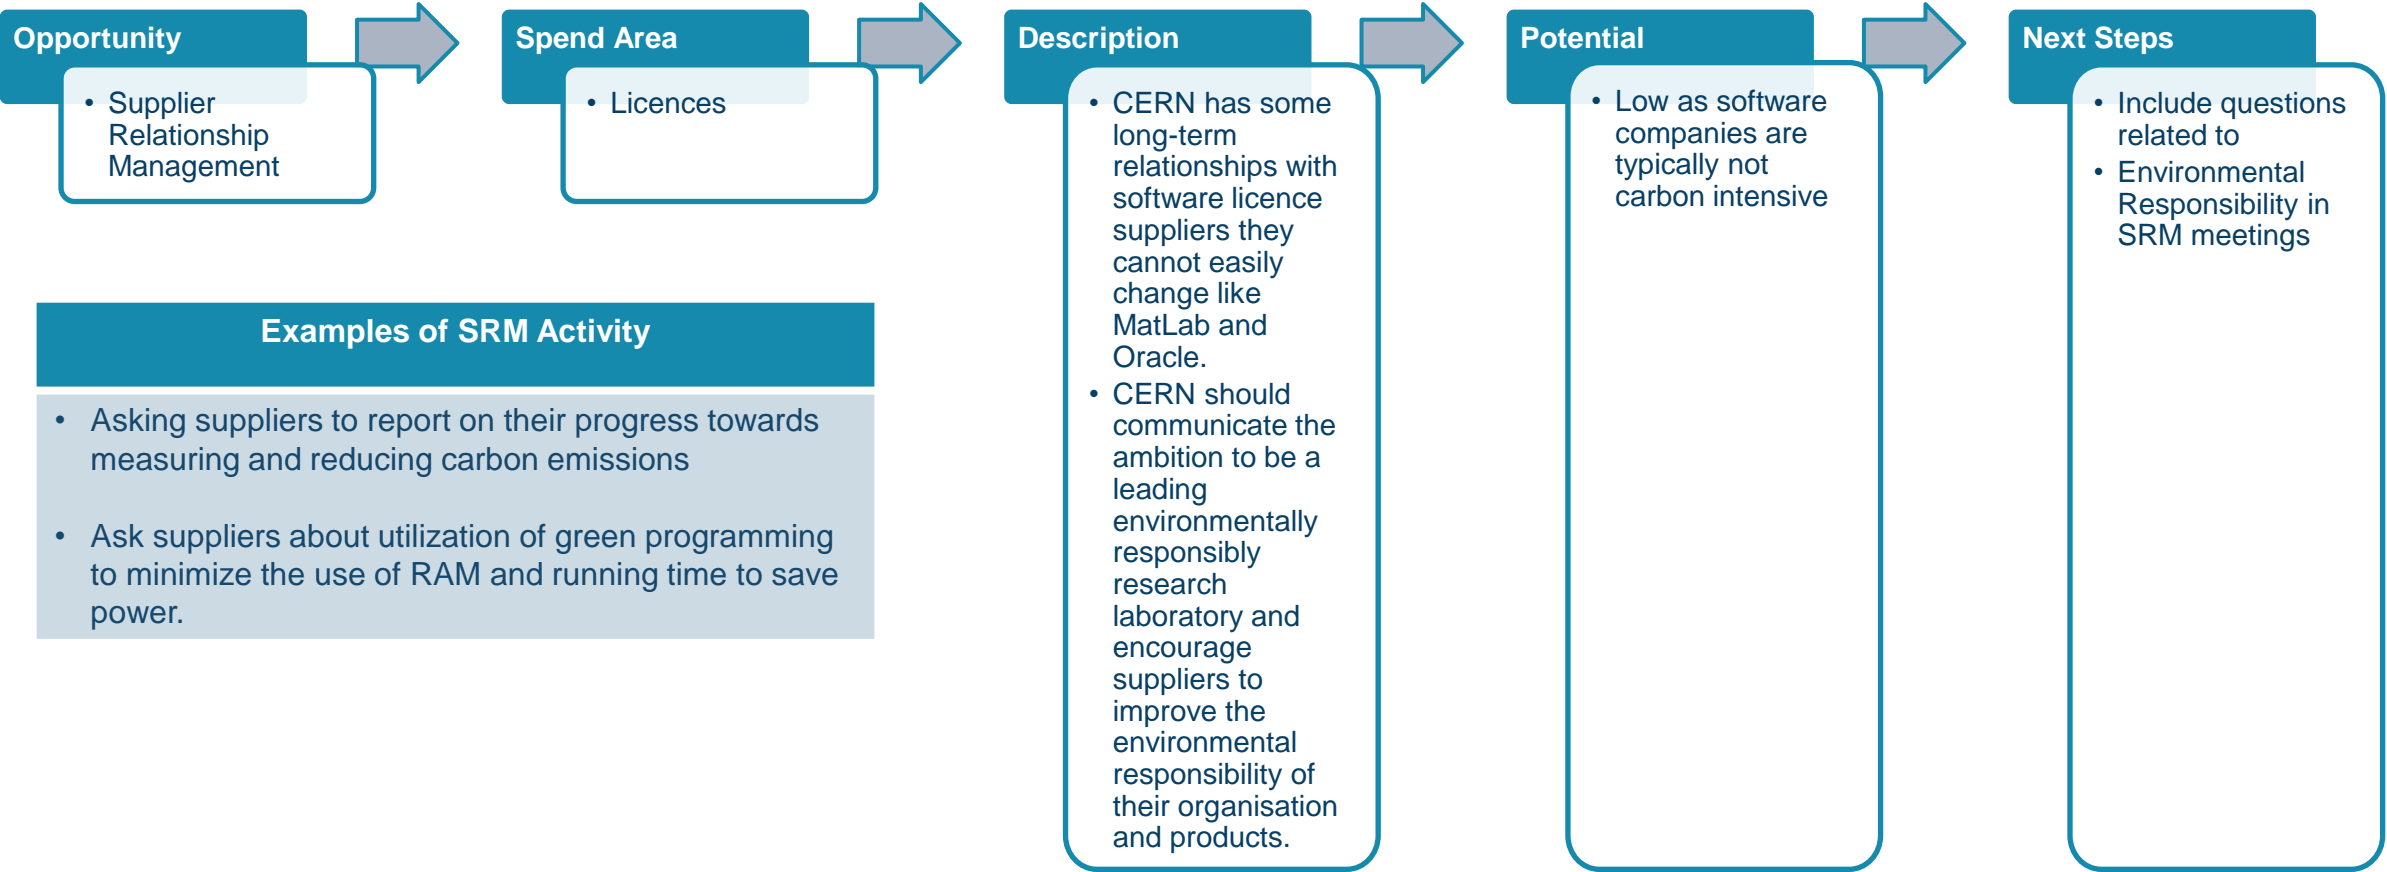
Opportunity

• Supplier Relationship Management

Spend Area

• Licences

Description

• CERN has some long-term relationships with software licence suppliers they cannot easily change like MatLab and Oracle.
• CERN should communicate the ambition to be a leading environmentally responsibly research laboratory and encourage suppliers to improve the environmental responsibility of their organisation and products.

Potential

• Low as software companies are typically not carbon intensive

Next Steps

• Include questions related to
• Environmental Responsibility in SRM meetings

Examples of SRM Activity

• Asking suppliers to report on their progress towards measuring and reducing carbon emissions

• Ask suppliers about utilization of green programming to minimize the use of RAM and running time to save power.